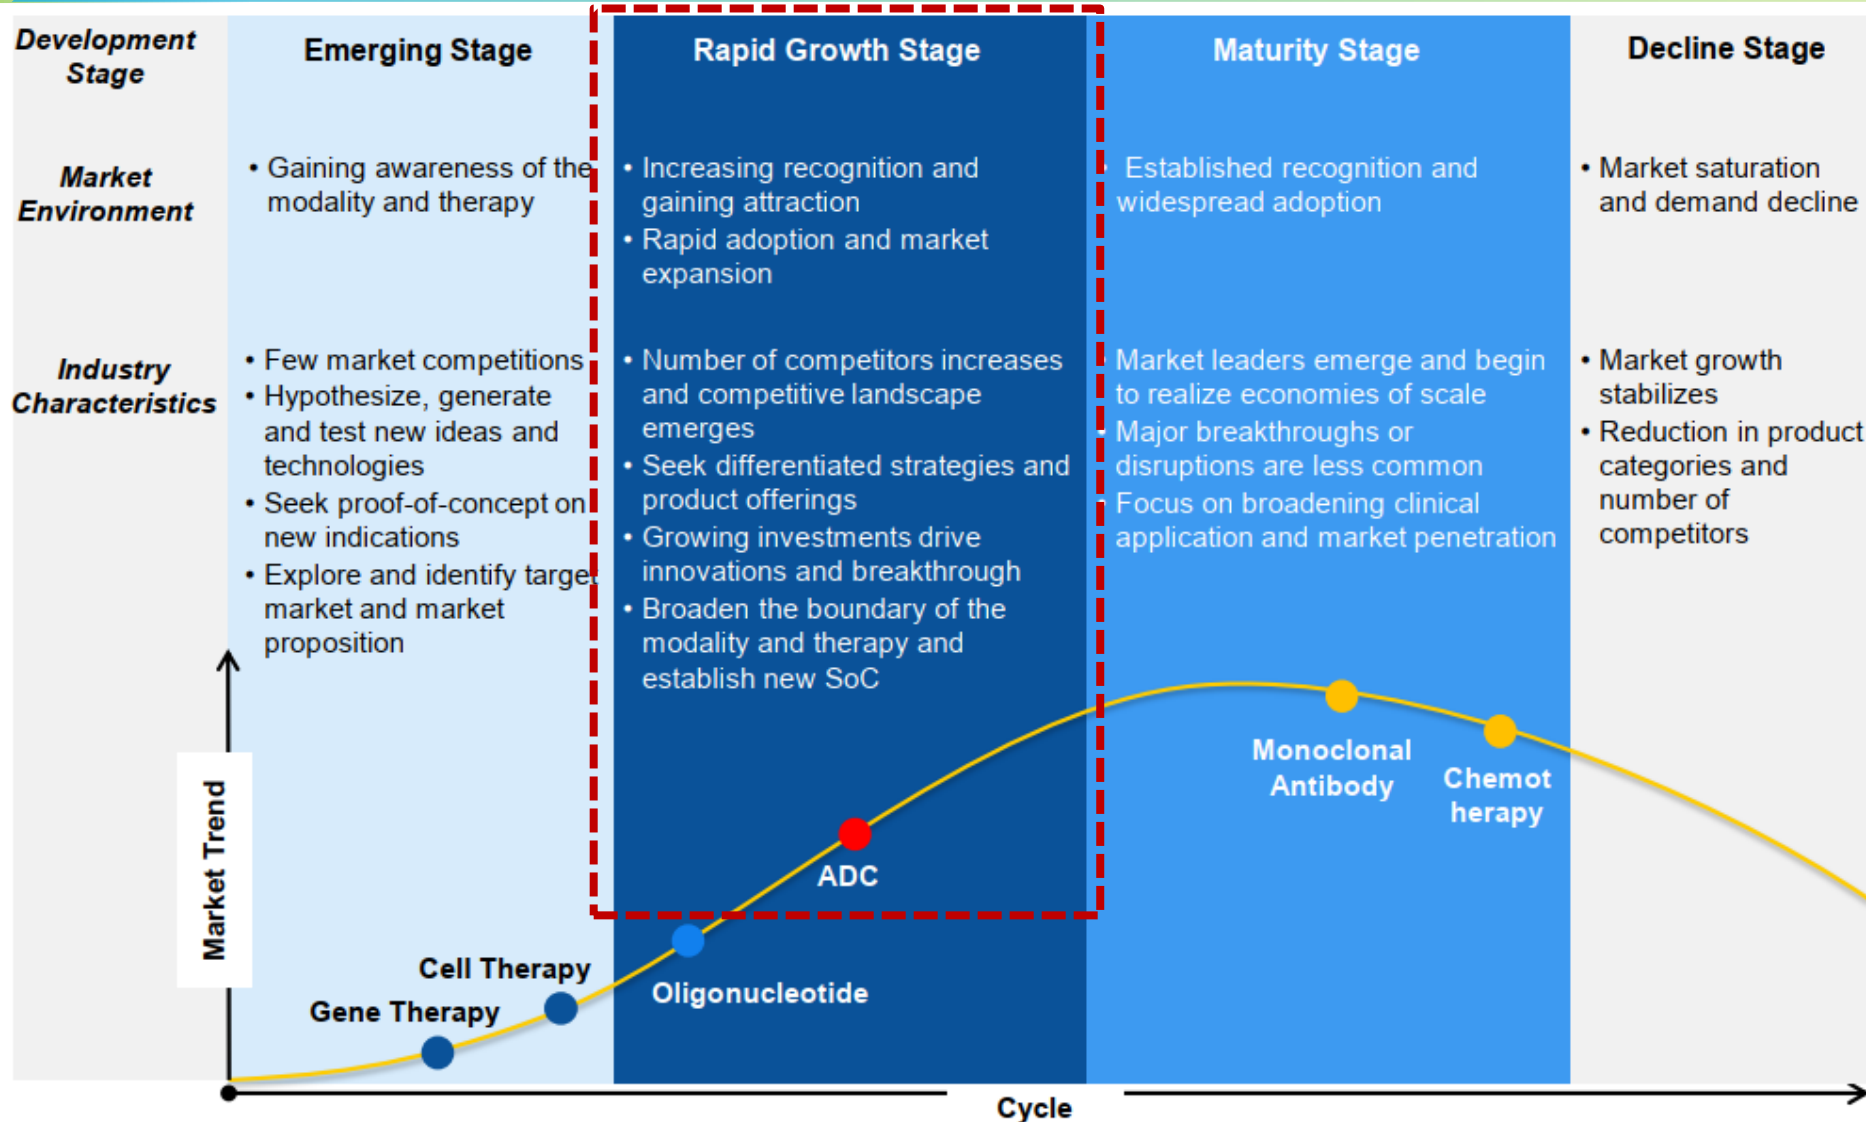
| Development Stage | Emerging Stage | Rapid Growth Stage | Maturity Stage | Decline Stage |
|---|---|---|---|---|
| Market Environment | • Gaining awareness of the modality and therapy | • Increasing recognition and gaining attraction • Rapid adoption and market expansion | Established recognition and widespread adoption | • Market saturation and demand decline |
| Industry Characteristics | • Few market competitions • Hypothesize, generate and test new ideas and technologies • Seek proof-of-concept on new indications • Explore and identify target market and market proposition | • Number of competitors increases and competitive landscape emerges • Seek differentiated strategies and product offerings • Growing investments drive innovations and breakthrough • Broaden the boundary of the modality and therapy and establish new SoC | Market leaders emerge and begin to realize economies of scale Major breakthroughs or disruptions are less common Focus on broadening clinical application and market penetration | • Market growth stabilizes • Reduction in product categories and number of competitors |

Market Trend

Gene Therapy
Cell Therapy
Oligonucleotide
ADC
Monoclonal Antibody
Chemot herapy

Cycle